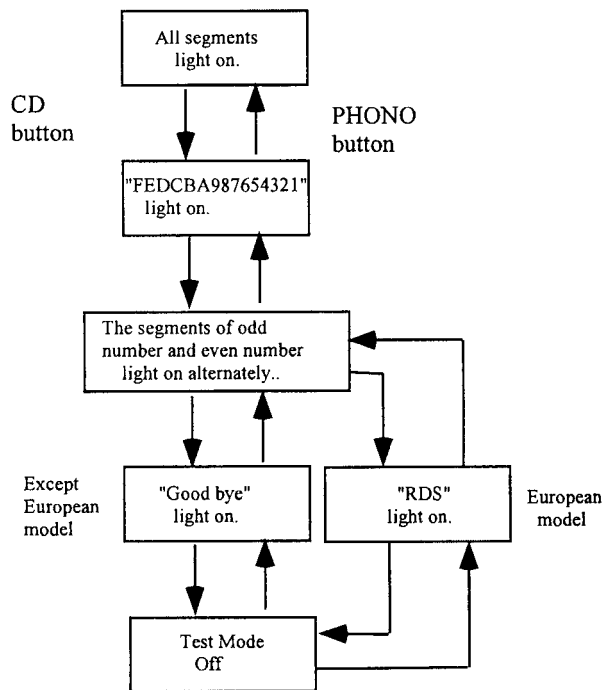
All segments light on.

CD button

PHONO button

"FEDCBA987654321" light on.

The segments of odd number and even number light on alternately..

Except European model

"Good bye" light on.

"RDS" light on.

European model

Test Mode Off